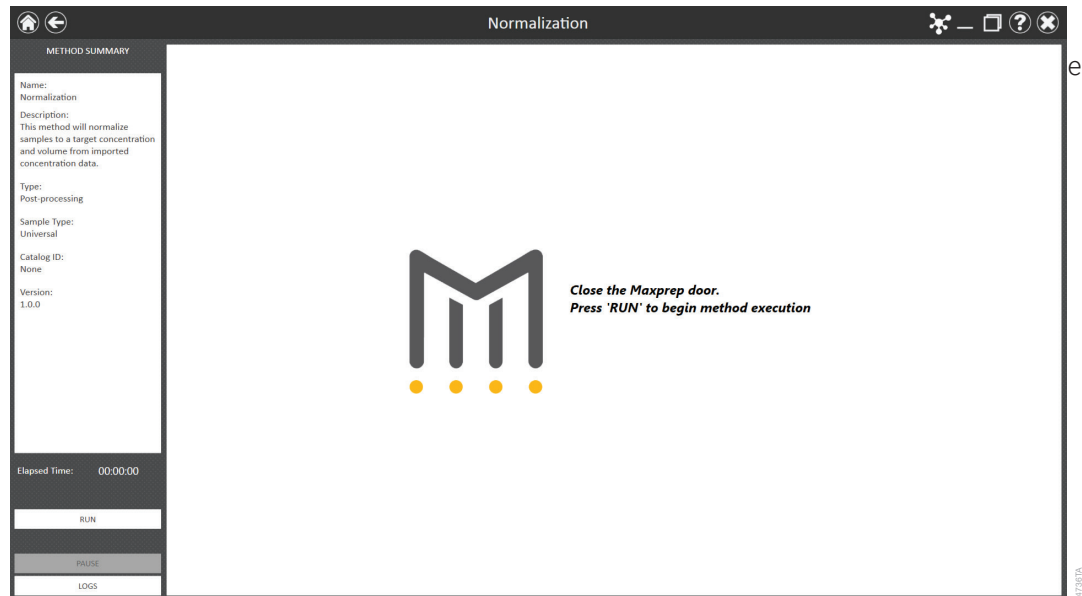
Normalization

METHOD SUMMARY

Name:
Normalization

Description:
This method will normalize samples to a target concentration and volume from imported concentration data.

Type:
Post-processing

Sample Type:
Universal

Catalog ID:
None

Version:
1.0.0

Elapsed Time: 00:00:00

RUN

PAUSE

LOGS

Close the Maxprep door.
Press 'RUN' to begin method execution

e

47367A